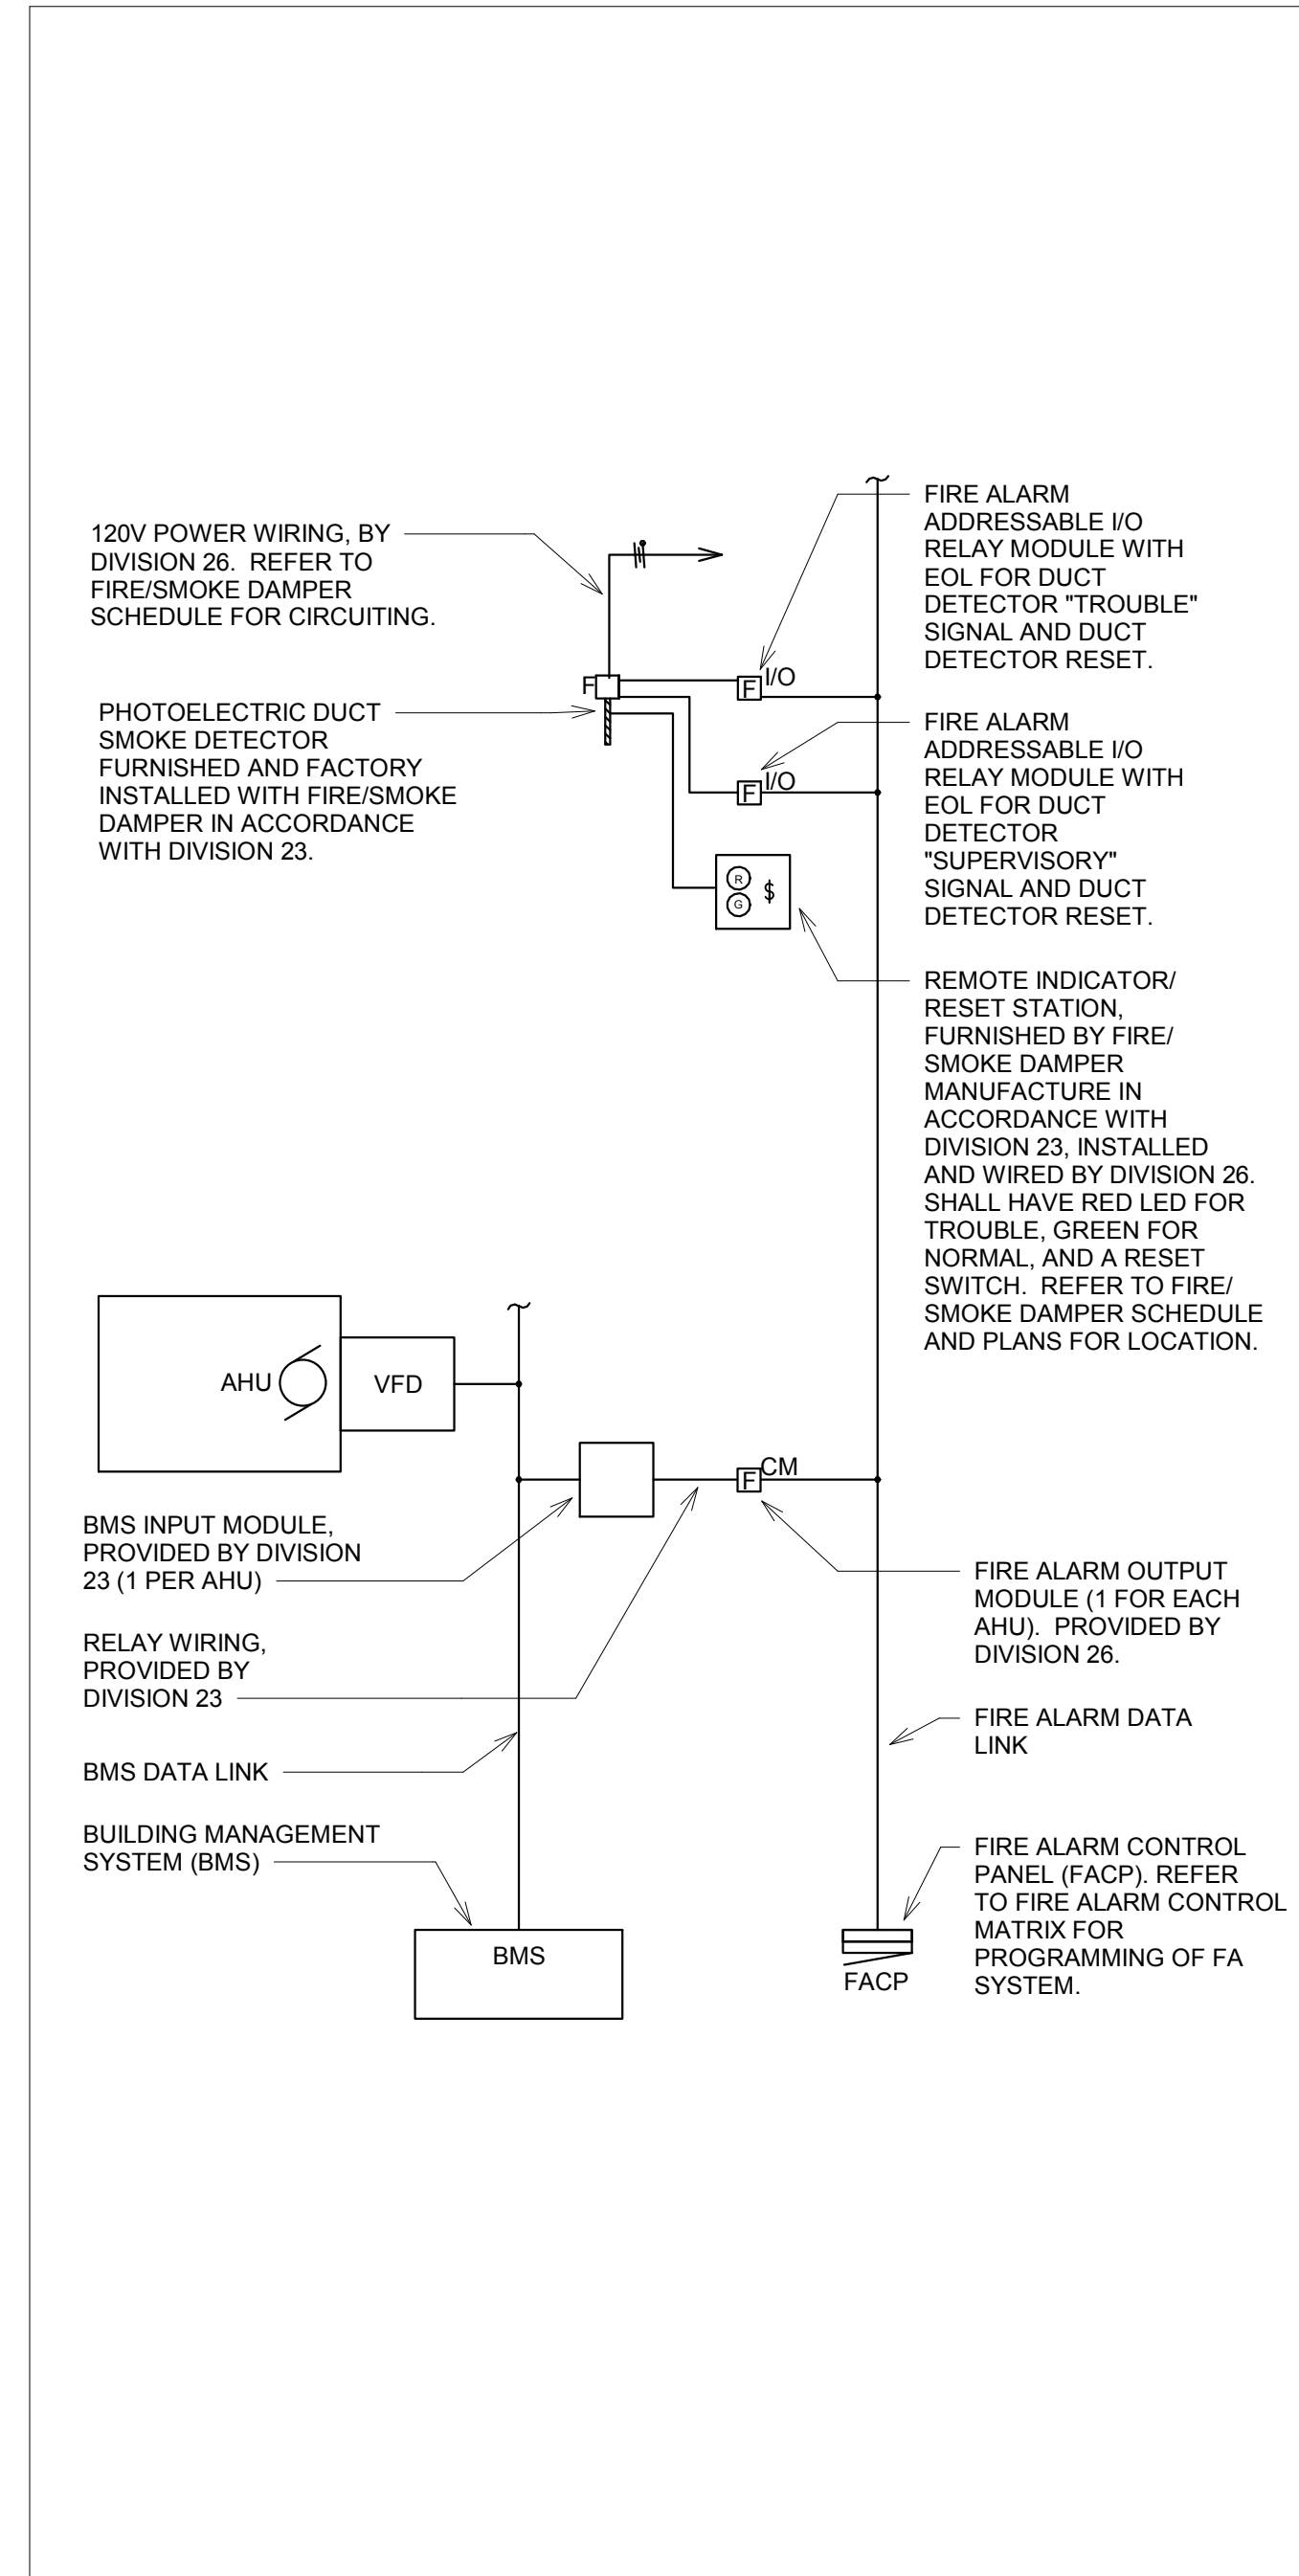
120V POWER WIRING, BY DIVISION 26. REFER TO FIRE/SMOKE DAMPER SCHEDULE FOR CIRCUITING.

FIRE ALARM ADDRESSABLE I/O RELAY MODULE WITH EOL FOR DUCT DETECTOR "TROUBLE" SIGNAL AND DUCT DETECTOR RESET.

F

F I/O

PHOTOELECTRIC DUCT SMOKE DETECTOR FURNISHED AND FACTORY INSTALLED WITH FIRE/SMOKE DAMPER IN ACCORDANCE WITH DIVISION 23.

FIRE ALARM ADDRESSABLE I/O RELAY MODULE WITH EOL FOR DUCT DETECTOR "SUPERVISORY" SIGNAL AND DUCT DETECTOR RESET.

F I/O

R

G

$

REMOTE INDICATOR/ RESET STATION, FURNISHED BY FIRE/ SMOKE DAMPER MANUFACTURE IN ACCORDANCE WITH DIVISION 23, INSTALLED AND WIRED BY DIVISION 26. SHALL HAVE RED LED FOR TROUBLE, GREEN FOR NORMAL, AND A RESET SWITCH. REFER TO FIRE/ SMOKE DAMPER SCHEDULE AND PLANS FOR LOCATION.

AHU

VFD

F CM

BMS INPUT MODULE, PROVIDED BY DIVISION 23 (1 PER AHU)

FIRE ALARM OUTPUT MODULE (1 FOR EACH AHU). PROVIDED BY DIVISION 26.

RELAY WIRING, PROVIDED BY DIVISION 23

FIRE ALARM DATA LINK

BMS DATA LINK

BUILDING MANAGEMENT SYSTEM (BMS)

FIRE ALARM CONTROL PANEL (FACP). REFER TO FIRE ALARM CONTROL MATRIX FOR PROGRAMMING OF FA SYSTEM.

BMS

FACP